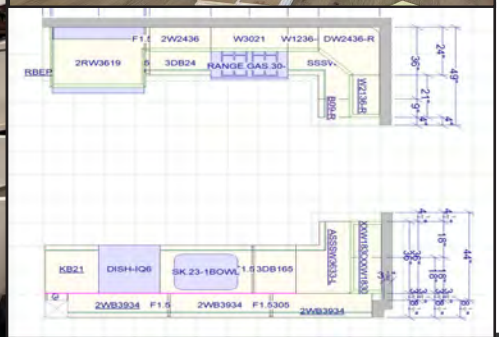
F1.5
2W2436
W3021
W1236-
DW2436-R
RBEP
2RW3619
3DB24
RANGE GAS 30-
SSSV
W2136-R
B09-R
36"
24"
49"
21"
9"
4"
4"
KB21
DISH-IQ6
SK 23-1BOWL
1.5
3DB165
ASSSW3633-L
XXW1836XW1836
4"
18"
44"
36"
18"
3"
3"
3"
2WB3934
F1.5
2WB3934
F1.5305
2WB3934